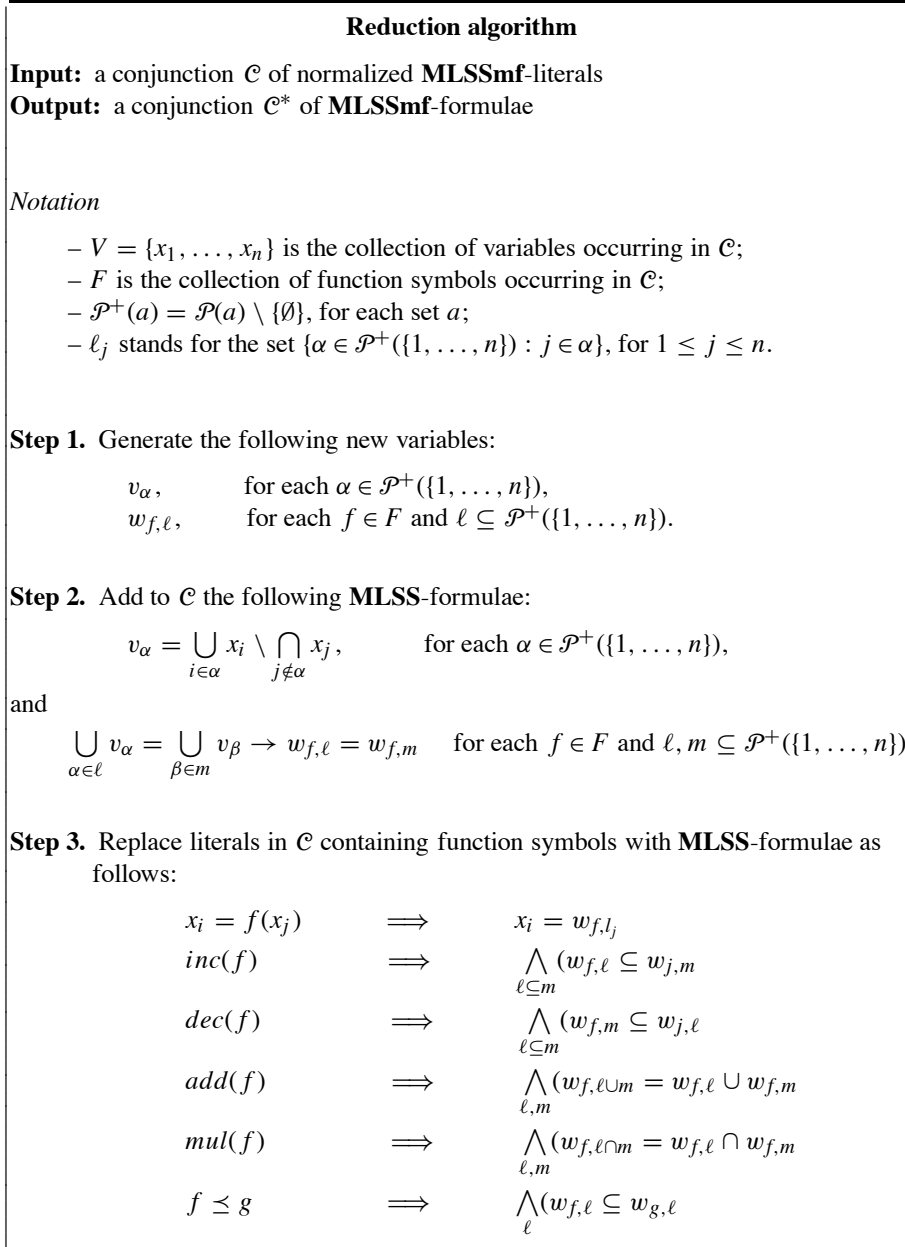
**Reduction algorithm**

**Input:** a conjunction $\mathcal{C}$ of normalized **MLSSmf**-literals
**Output:** a conjunction $\mathcal{C}^*$ of **MLSSmf**-formulae

*Notation*

– $V = \{x_1, \ldots, x_n\}$ is the collection of variables occurring in $\mathcal{C}$;
– $F$ is the collection of function symbols occurring in $\mathcal{C}$;
– $\mathcal{P}^+(a) = \mathcal{P}(a) \setminus \{\emptyset\}$, for each set $a$;
– $\ell_j$ stands for the set $\{\alpha \in \mathcal{P}^+(\{1, \ldots, n\}) : j \in \alpha\}$, for $1 \leq j \leq n$.

**Step 1.** Generate the following new variables:

$v_\alpha$, for each $\alpha \in \mathcal{P}^+(\{1, \ldots, n\})$,
$w_{f,\ell}$, for each $f \in F$ and $\ell \subseteq \mathcal{P}^+(\{1, \ldots, n\})$.

**Step 2.** Add to $\mathcal{C}$ the following **MLSS**-formulae:

$v_\alpha = \bigcup_{i\in\alpha} x_i \setminus \bigcap_{j\notin\alpha} x_j$, for each $\alpha \in \mathcal{P}^+(\{1, \ldots, n\})$,

and

$\bigcup_{\alpha\in\ell} v_\alpha = \bigcup_{\beta\in m} v_\beta \rightarrow w_{f,\ell} = w_{f,m}$ for each $f \in F$ and $\ell, m \subseteq \mathcal{P}^+(\{1, \ldots, n\})$

**Step 3.** Replace literals in $\mathcal{C}$ containing function symbols with **MLSS**-formulae as follows:

$x_i = f(x_j) \implies x_i = w_{f,l_j}$
$inc(f) \implies \bigwedge_{\ell\subseteq m} (w_{f,\ell} \subseteq w_{j,m}$
$dec(f) \implies \bigwedge_{\ell\subseteq m} (w_{f,m} \subseteq w_{j,\ell}$
$add(f) \implies \bigwedge_{\ell,m} (w_{f,\ell\cup m} = w_{f,\ell} \cup w_{f,m}$
$mul(f) \implies \bigwedge_{\ell,m} (w_{f,\ell\cap m} = w_{f,\ell} \cap w_{f,m}$
$f \preceq g \implies \bigwedge_{\ell} (w_{f,\ell} \subseteq w_{g,\ell}$